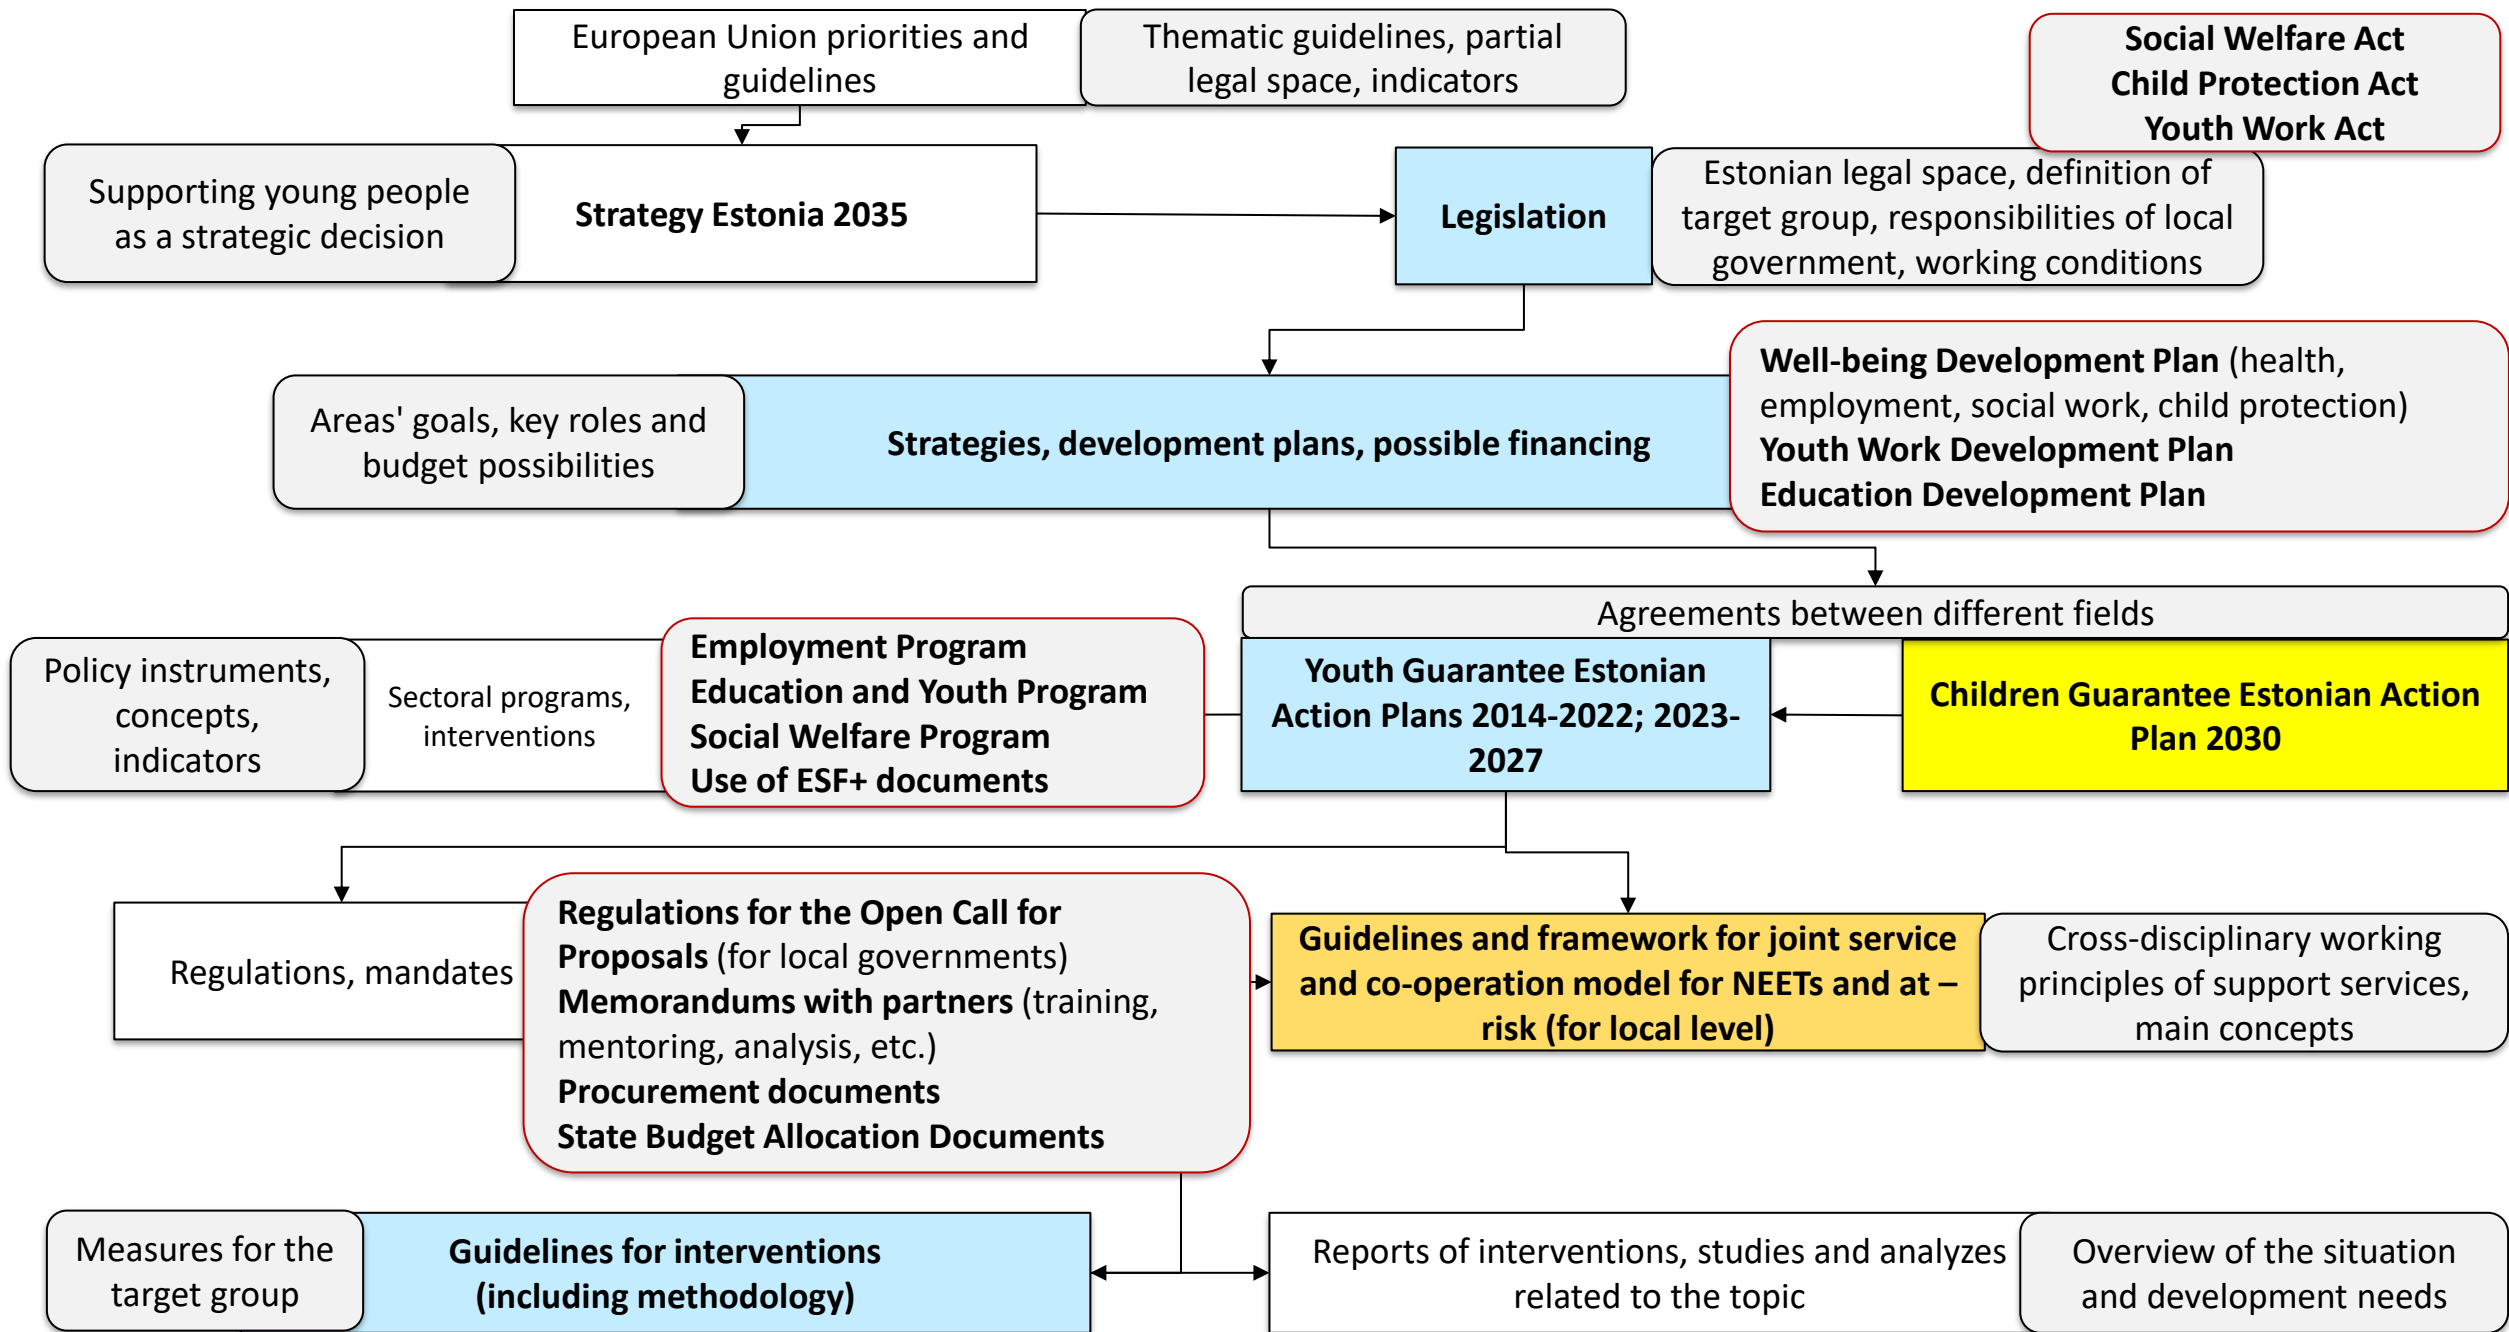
European Union priorities and guidelines

Thematic guidelines, partial legal space, indicators

Social Welfare Act
Child Protection Act
Youth Work Act

Supporting young people as a strategic decision

Strategy Estonia 2035

Legislation

Estonian legal space, definition of target group, responsibilities of local government, working conditions

Areas' goals, key roles and budget possibilities

Strategies, development plans, possible financing

Well-being Development Plan (health, employment, social work, child protection)
Youth Work Development Plan
Education Development Plan

Agreements between different fields

Policy instruments, concepts, indicators

Sectoral programs, interventions

Employment Program
Education and Youth Program
Social Welfare Program
Use of ESF+ documents

Youth Guarantee Estonian Action Plans 2014-2022; 2023-2027

Children Guarantee Estonian Action Plan 2030

Regulations, mandates

Regulations for the Open Call for Proposals (for local governments)
Memorandums with partners (training, mentoring, analysis, etc.)
Procurement documents
State Budget Allocation Documents

Guidelines and framework for joint service and co-operation model for NEETs and at – risk (for local level)

Cross-disciplinary working principles of support services, main concepts

Measures for the target group

Guidelines for interventions (including methodology)

Reports of interventions, studies and analyzes related to the topic

Overview of the situation and development needs